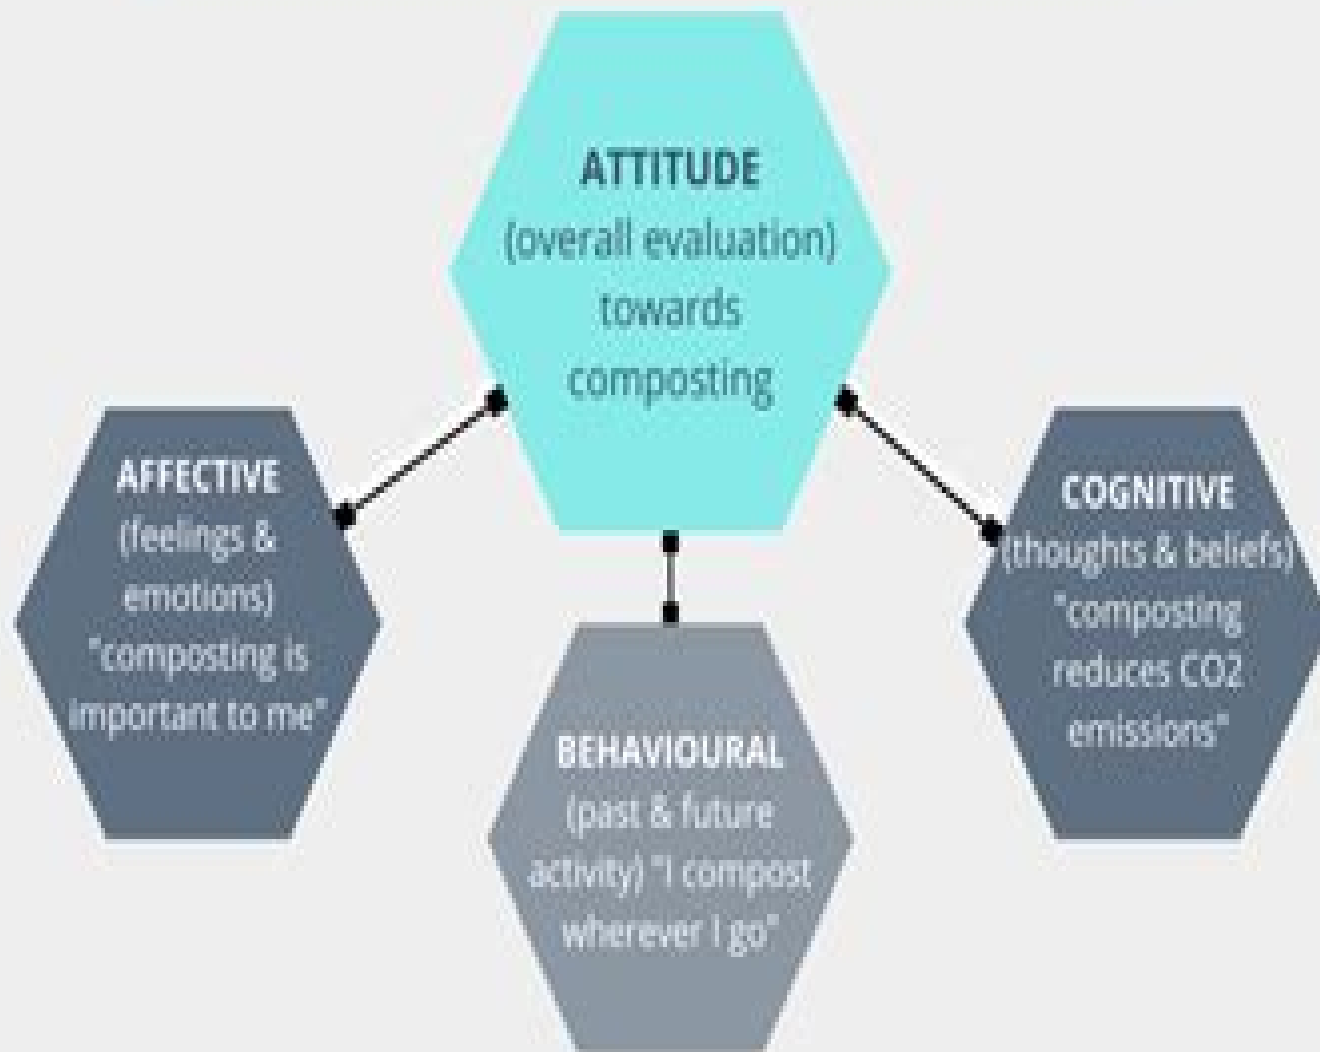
ATTITUDE
(overall evaluation) towards composting

AFFECTIVE
(feelings & emotions) "composting is important to me"

BEHAVIOURAL
(past & future activity) "I compost wherever I go"

COGNITIVE
(thoughts & beliefs) "composting reduces CO2 emissions"